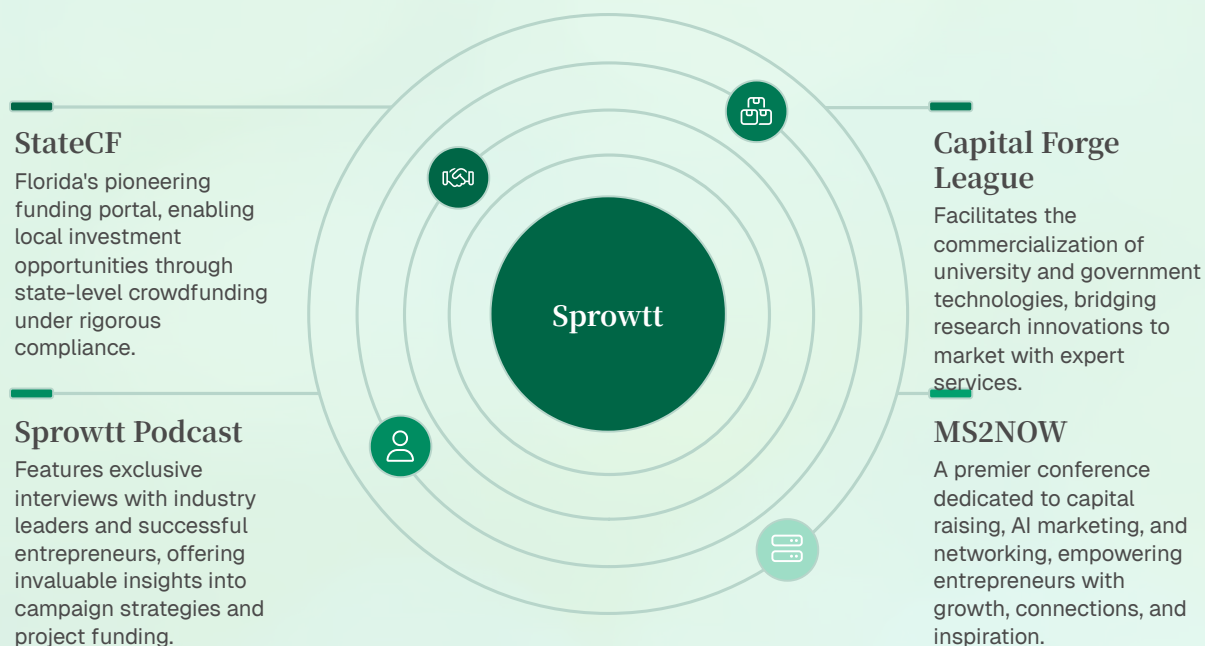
StateCF

Florida's pioneering funding portal, enabling local investment opportunities through state-level crowdfunding under rigorous compliance.

Sprowtt Podcast

Features exclusive interviews with industry leaders and successful entrepreneurs, offering invaluable insights into campaign strategies and project funding.

Sprowtt

Capital Forge League

Facilitates the commercialization of university and government technologies, bridging research innovations to market with expert services.

MS2NOW

A premier conference dedicated to capital raising, AI marketing, and networking, empowering entrepreneurs with growth, connections, and inspiration.